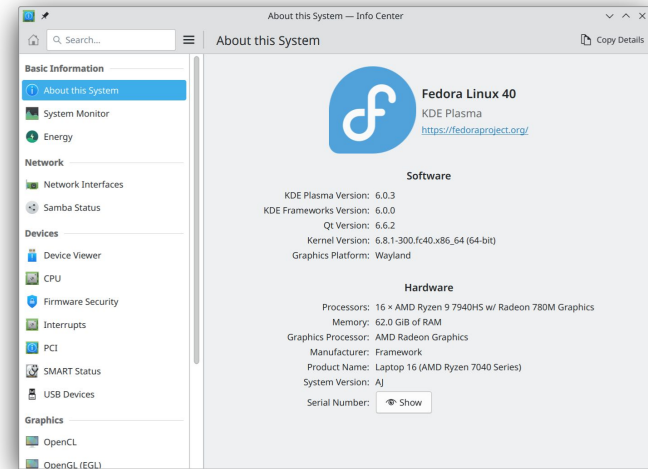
About this System — Info Center

Search...

About this System

Copy Details

Basic Information

About this System

System Monitor

Energy

Network

Network Interfaces

Samba Status

Devices

Device Viewer

CPU

Firmware Security

Interrupts

PCI

SMART Status

USB Devices

Graphics

OpenCL

OpenGL (EGL)

Fedora Linux 40
KDE Plasma
https://fedoraproject.org/

Software

| | |
|---|---|
| KDE Plasma Version: | 6.0.3 |
| KDE Frameworks Version: | 6.0.0 |
| Qt Version: | 6.6.2 |
| Kernel Version: | 6.8.1-300.fc40.x86_64 (64-bit) |
| Graphics Platform: | Wayland |

Hardware

| | |
|---|---|
| Processors: | 16 × AMD Ryzen 9 7940HS w/ Radeon 780M Graphics |
| Memory: | 62.0 GiB of RAM |
| Graphics Processor: | AMD Radeon Graphics |
| Manufacturer: | Framework |
| Product Name: | Laptop 16 (AMD Ryzen 7040 Series) |
| System Version: | AJ |
| Serial Number: | Show |